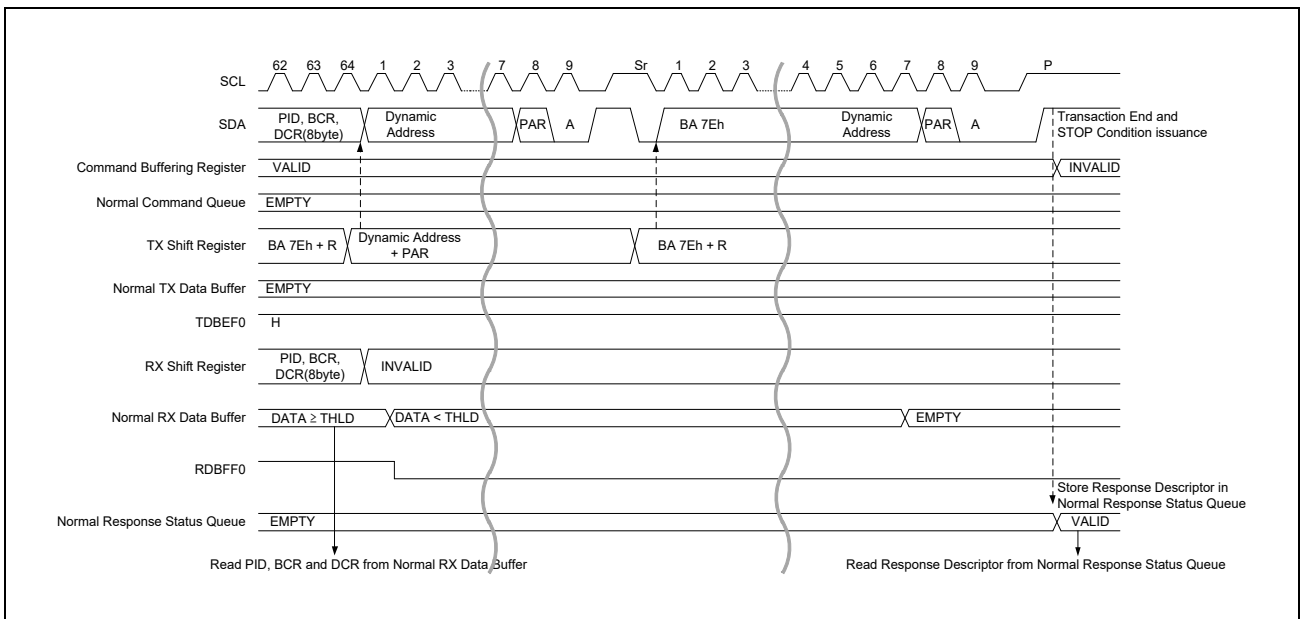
SCL 62 63 64 1 2 3 7 8 9 Sr 1 2 3 4 5 6 7 8 9 P

SDA PID, BCR, DCR(8byte) Dynamic Address PAR A BA 7Eh Dynamic Address PAR A Transaction End and STOP Condition issuance

Command Buffering Register VALID INVALID

Normal Command Queue EMPTY

TX Shift Register BA 7Eh + R Dynamic Address + PAR BA 7Eh + R

Normal TX Data Buffer EMPTY

TDBEF0 H

RX Shift Register PID, BCR, DCR(8byte) INVALID

Normal RX Data Buffer DATA ≥ THLD DATA < THLD EMPTY

RDBFF0

Store Response Descriptor in Normal Response Status Queue

Normal Response Status Queue EMPTY VALID

Read PID, BCR and DCR from Normal RX Data Buffer

Read Response Descriptor from Normal Response Status Queue